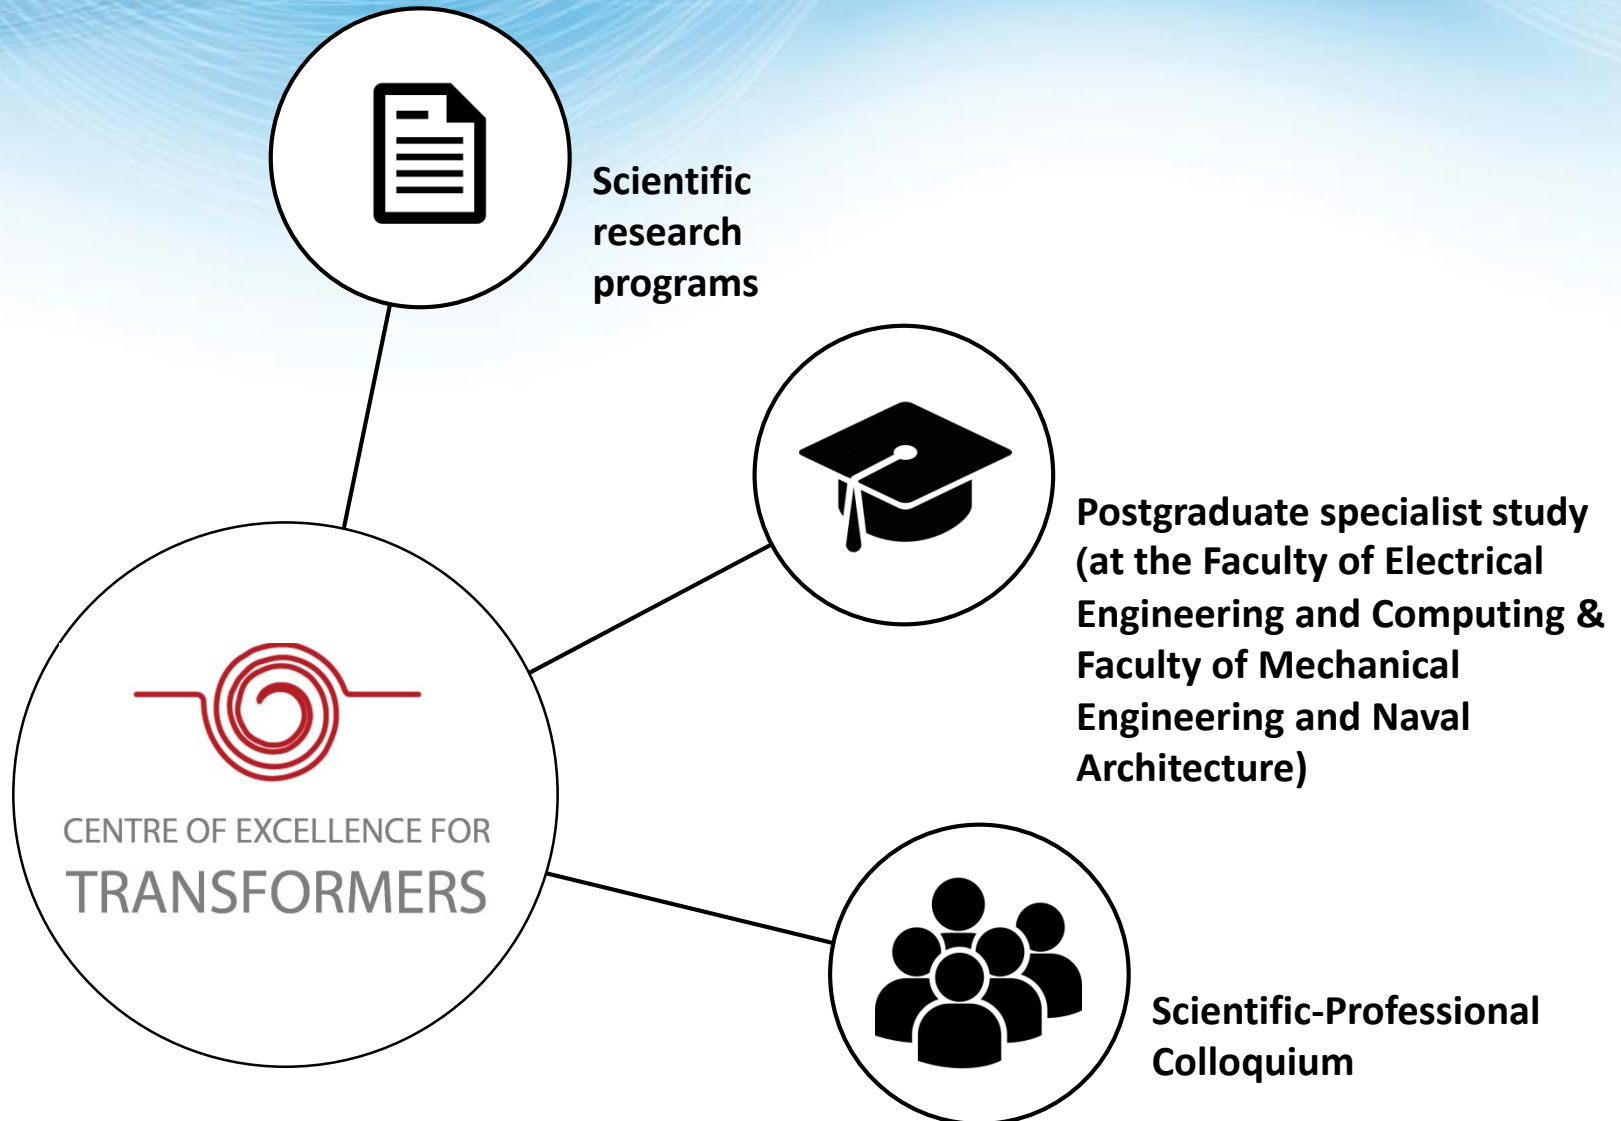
Scientific research programs

Postgraduate specialist study (at the Faculty of Electrical Engineering and Computing & Faculty of Mechanical Engineering and Naval Architecture)

CENTRE OF EXCELLENCE FOR TRANSFORMERS

Scientific-Professional Colloquium